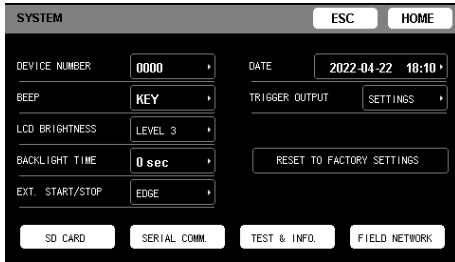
SYSTEM

ESC

HOME

DEVICE NUMBER

0000

BEEP

KEY

LCD BRIGHTNESS

LEVEL 3

BACKLIGHT TIME

0 sec

EXT. START/STOP

EDGE

DATE

2022-04-22 18:10

TRIGGER OUTPUT

SETTINGS

RESET TO FACTORY SETTINGS

SD CARD

SERIAL COMM.

TEST & INFO.

FIELD NETWORK